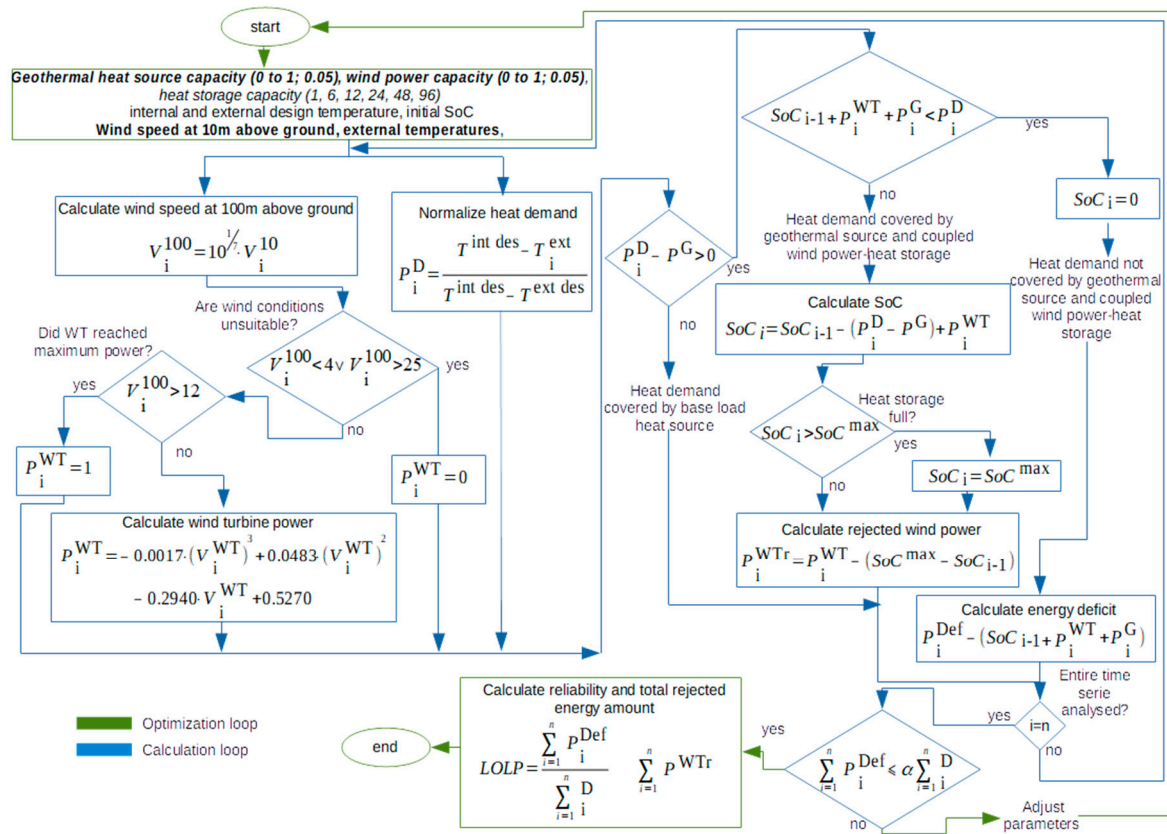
start

Geothermal heat source capacity (0 to 1; 0.05), wind power capacity (0 to 1; 0.05), heat storage capacity (1, 6, 12, 24, 48, 96) internal and external design temperature, initial SoC Wind speed at 10m above ground, external temperatures,

Calculate wind speed at 100m above ground

$V_i^{100} = 10^{1/7} \cdot V_i^{10}$

Normalize heat demand

$P_i^D = \frac{T^{int\ des} - T_i^{ext}}{T^{int\ des} - T^{ext\ des}}$

Are wind conditions unsuitable?

$V_i^{100} < 4 \vee V_i^{100} > 25$

yes

no

Did WT reached maximum power?

$V_i^{100} > 12$

yes

no

$P_i^{WT} = 1$

$P_i^{WT} = 0$

Calculate wind turbine power

$P_i^{WT} = -0.0017 \cdot (V_i^{WT})^3 + 0.0483 \cdot (V_i^{WT})^2 - 0.2940 \cdot V_i^{WT} + 0.5270$

$P_i^D - P^G > 0$

yes

no

Heat demand covered by base load heat source

$SoC_{i-1} + P_i^{WT} + P_i^G < P_i^D$

yes

no

$SoC_i = 0$

Heat demand covered by geothermal source and coupled wind power-heat storage

Heat demand not covered by geothermal source and coupled wind power-heat storage

Calculate SoC

$SoC_i = SoC_{i-1} - (P_i^D - P^G) + P_i^{WT}$

Heat storage full?

$SoC_i > SoC^{max}$

yes

no

$SoC_i = SoC^{max}$

Calculate rejected wind power

$P_i^{WTr} = P_i^{WT} - (SoC^{max} - SoC_{i-1})$

Calculate energy deficit

$P_i^{Def} - (SoC_{i-1} + P_i^{WT} + P_i^G)$

Entire time serie analysed?

yes

i=n

Calculate reliability and total rejected energy amount

$LOLP = \frac{\sum_{i=1}^{n} P_i^{Def}}{\sum_{i=1}^{n} D_i}$ $\sum_{i=1}^{n} P^{WTr}$

end

yes

$\sum_{i=1}^{n} P_i^{Def} \leqslant \alpha \sum_{i=1}^{n} D_i$

no

Adjust parameters

Optimization loop

Calculation loop